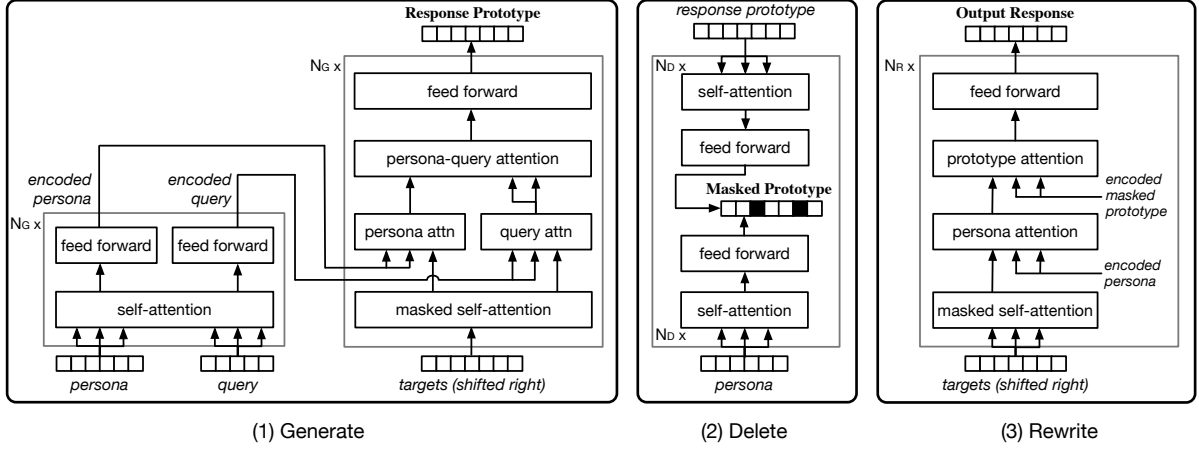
Response Prototype

$N_G$ x

feed forward

persona-query attention

persona attn

query attn

masked self-attention

targets (shifted right)

encoded persona

encoded query

$N_G$ x

feed forward

feed forward

self-attention

persona

query

(1) Generate

response prototype

$N_D$ x

self-attention

feed forward

Masked Prototype

feed forward

self-attention

$N_D$ x

persona

(2) Delete

Output Response

$N_R$ x

feed forward

prototype attention

encoded masked prototype

persona attention

encoded persona

masked self-attention

targets (shifted right)

(3) Rewrite